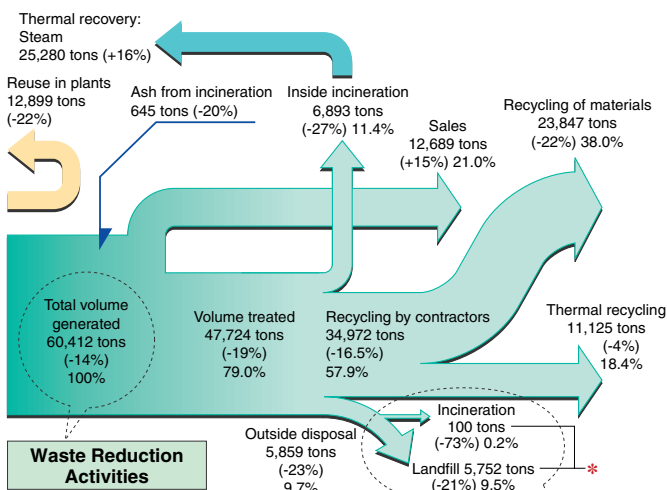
Thermal recovery: Steam
25,280 tons (+16%)

Reuse in plants
12,899 tons
(-22%)

Ash from incineration
645 tons (-20%)

Inside incineration
6,893 tons
(-27%) 11.4%

Sales
12,689 tons
(+15%) 21.0%

Recycling of materials
23,847 tons
(-22%) 38.0%

Total volume generated
60,412 tons
(-14%)
100%

Volume treated
47,724 tons
(-19%)
79.0%

Recycling by contractors
34,972 tons
(-16.5%)
57.9%

Thermal recycling
11,125 tons
(-4%)
18.4%

Incineration
100 tons
(-73%) 0.2%

Outside disposal
5,859 tons
(-23%)
9.7%

Landfill 5,752 tons
(-21%) 9.5%

*

Waste Reduction Activities